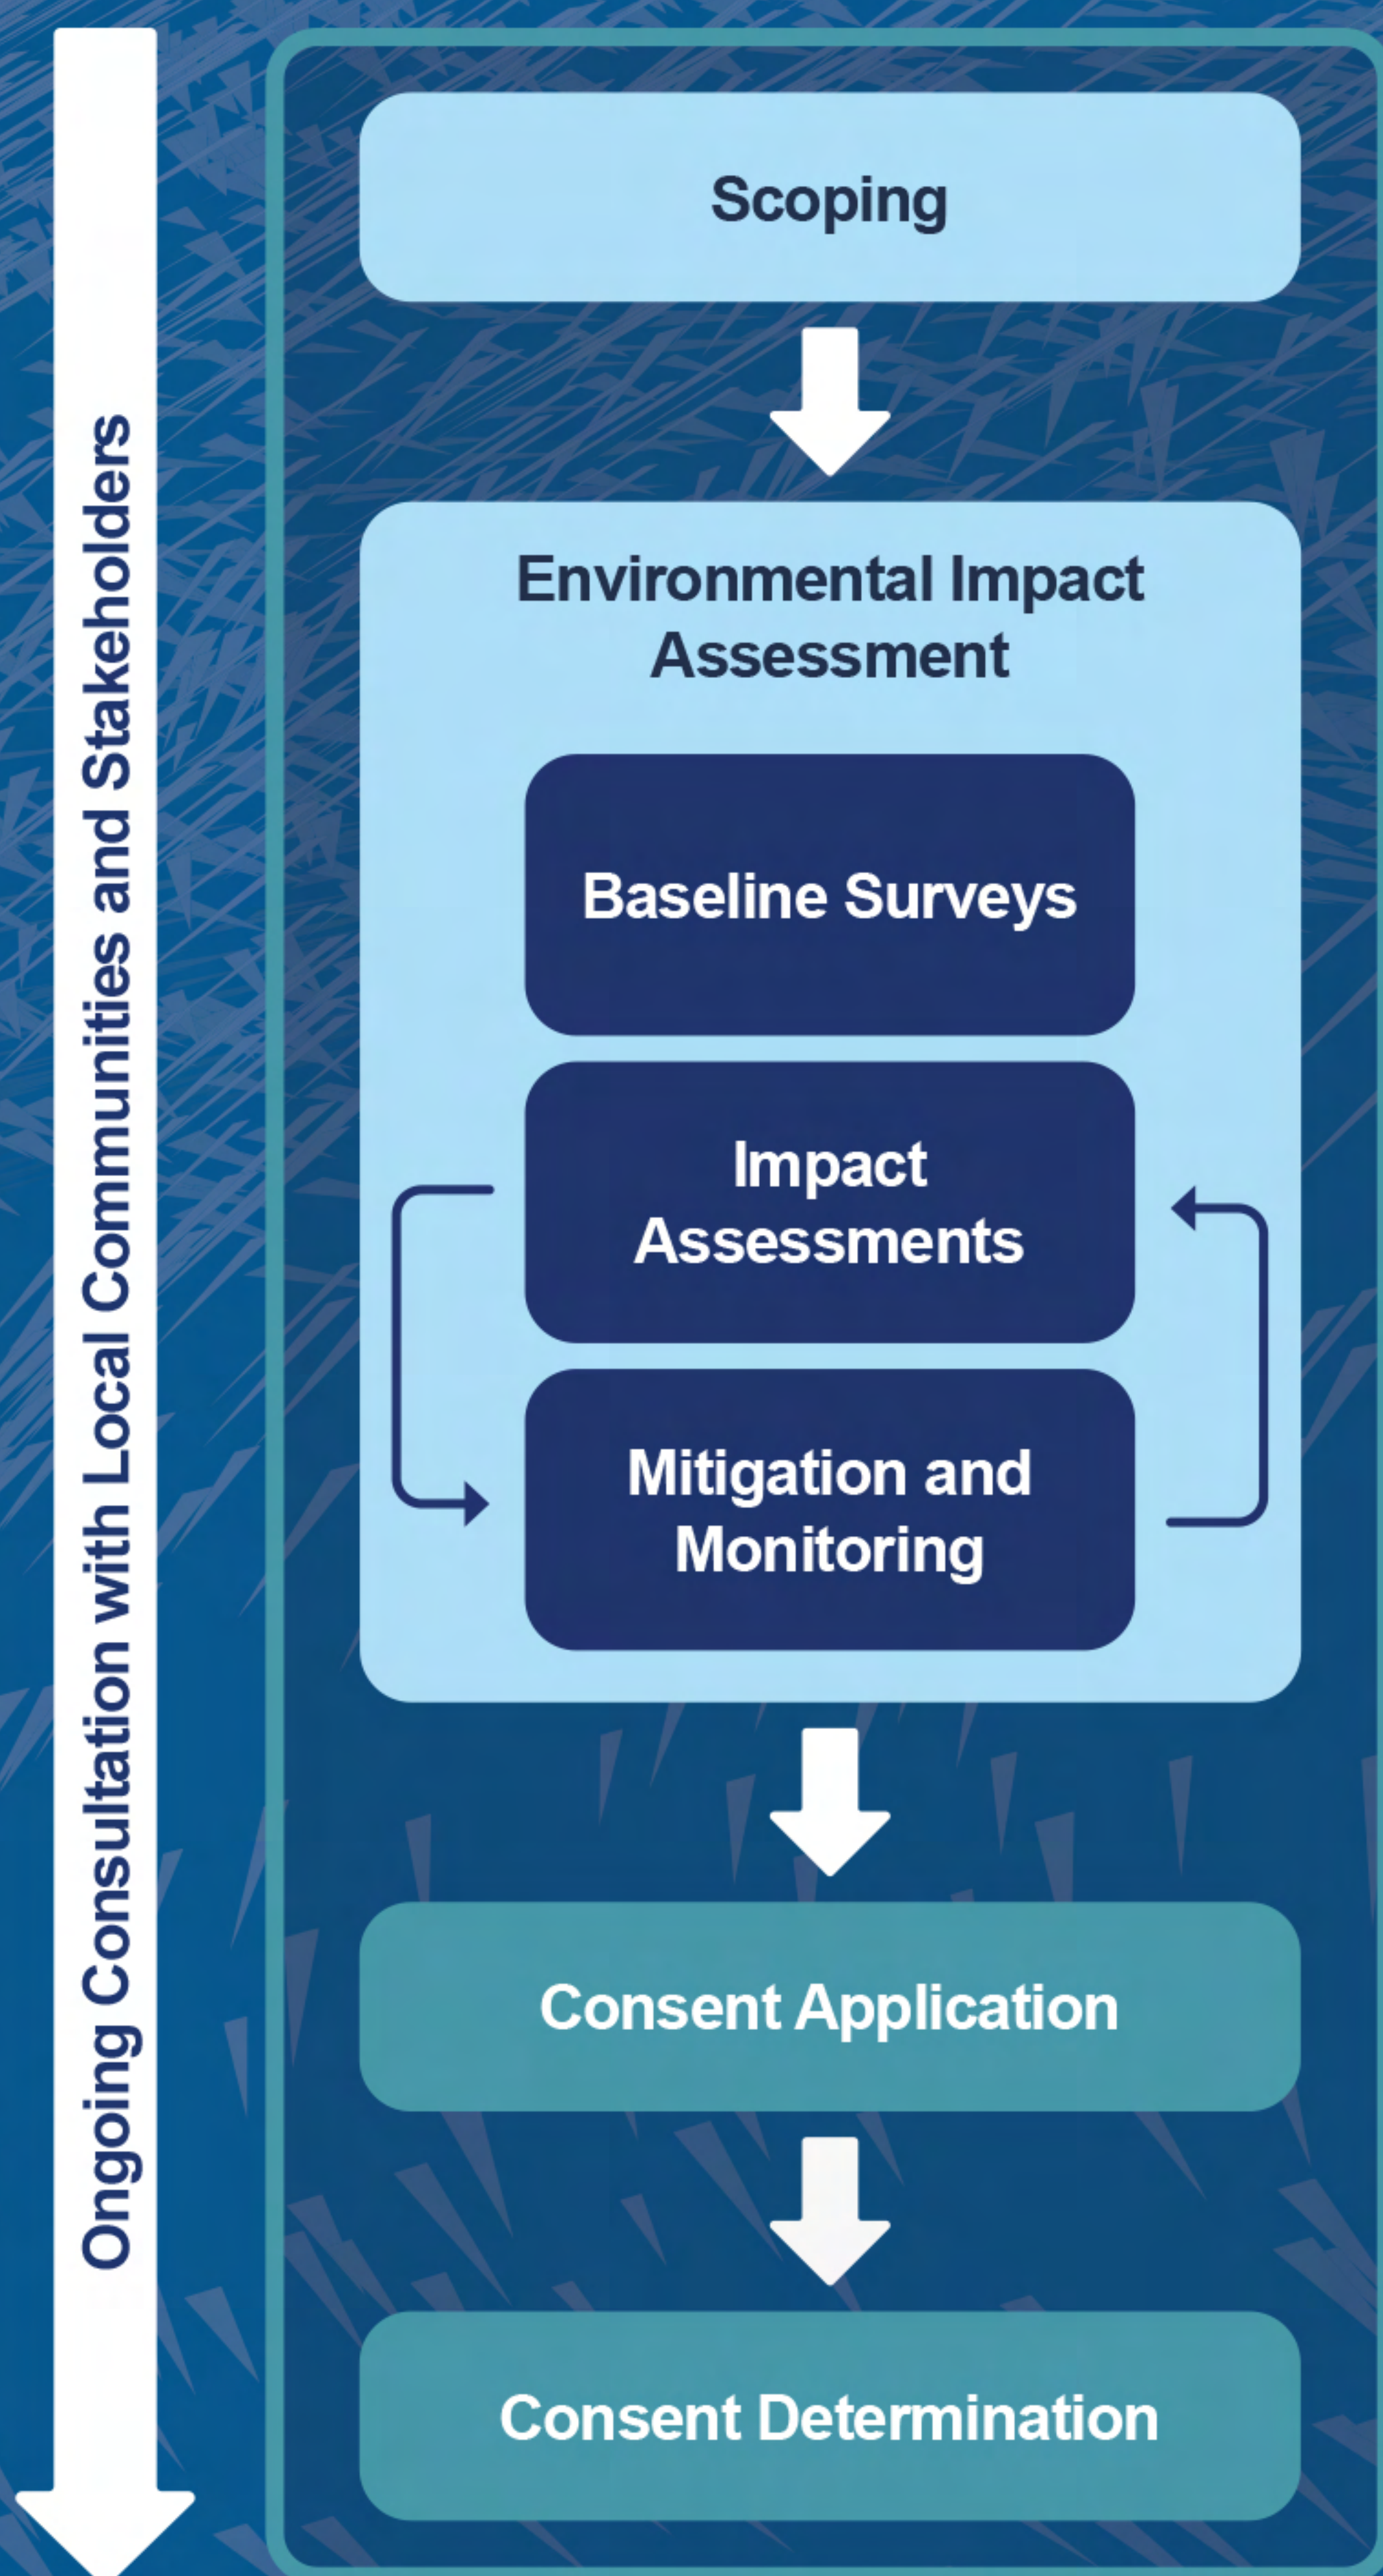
Ongoing Consultation with Local Communities and Stakeholders

Scoping

Environmental Impact Assessment

Baseline Surveys

Impact Assessments

Mitigation and Monitoring

Consent Application

Consent Determination